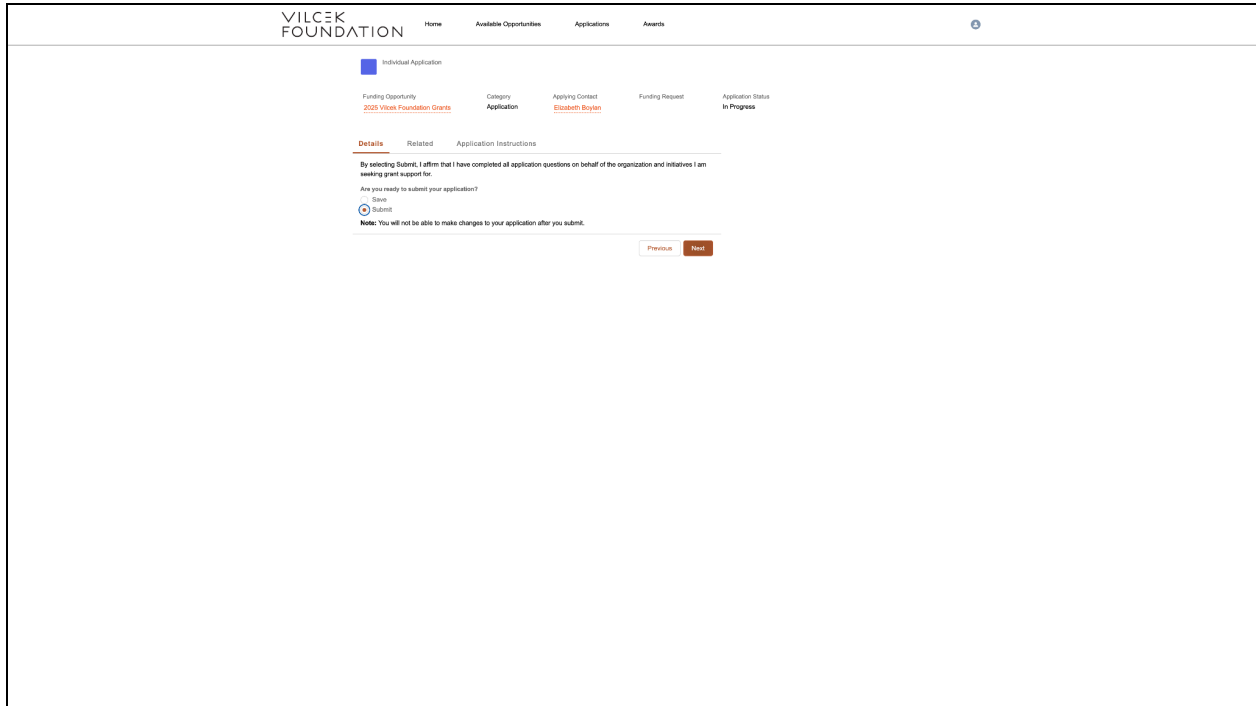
VILCEK FOUNDATION

Home Available Opportunities Applications Awards

Individual Application

| Funding Opportunity | Category | Applying Contact | Funding Request | Application Status |
|---|---|---|---|---|
| 2025 Vilcek Foundation Grants | Application | Elizabeth Boylan | | In Progress |

Details Related Application Instructions

By selecting Submit, I affirm that I have completed all application questions on behalf of the organization and initiatives I am seeking grant support for.

Are you ready to submit your application?

Save
Submit

Note: You will not be able to make changes to your application after you submit.

Previous Next